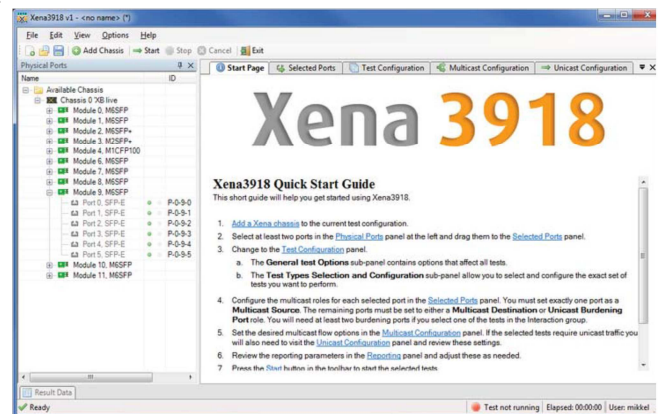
Xena3918 v1 - <no name> (*)

File Edit View Options Help

Add Chassis Start Stop Cancel Exit

Physical Ports

Name ID

Available Chassis
Chassis 0 XB live
Module 0, M6SFP
Module 1, M6SFP
Module 2, M6SFP+
Module 3, M2SFP+
Module 4, M1CFP100
Module 6, M6SFP
Module 7, M6SFP
Module 8, M6SFP
Module 9, M6SFP
Port 0, SFP-E P-0-9-0
Port 1, SFP-E P-0-9-1
Port 2, SFP-E P-0-9-2
Port 3, SFP-E P-0-9-3
Port 4, SFP-E P-0-9-4
Port 5, SFP-E P-0-9-5
Module 10, M6SFP
Module 11, M6SFP

Start Page | Selected Ports | Test Configuration | Multicast Configuration | Unicast Configuration

Xena 3918

Xena3918 Quick Start Guide

This short guide will help you get started using Xena3918.

1. Add a Xena chassis to the current test configuration.
2. Select at least two ports in the Physical Ports panel at the left and drag them to the Selected Ports panel.
3. Change to the Test Configuration panel.
a. The General test Options sub-panel contains options that affect all tests.
b. The Test Types Selection and Configuration sub-panel allow you to select and configure the exact set of tests you want to perform.
4. Configure the multicast roles for each selected port in the Selected Ports panel. You must set exactly one port as a Multicast Source. The remaining ports must be set to either a Multicast Destination or Unicast Burdening Port role. You will need at least two burdening ports if you select one of the tests in the Interaction group.
5. Set the desired multicast flow options in the Multicast Configuration panel. If the selected tests require unicast traffic you will also need to visit the Unicast Configuration panel and review these settings.
6. Review the reporting parameters in the Reporting panel and adjust these as needed.
7. Press the Start button in the toolbar to start the selected tests.

Result Data

Ready

Test not running | Elapsed: 00:00:00 | User: mikkel